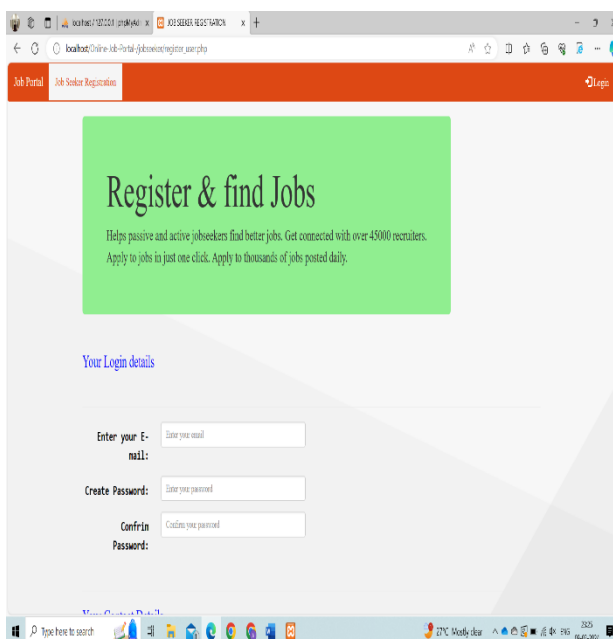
localhost / 127.0.0.1 / phpMyAdmin x
JOB SEEKER REGISTRATION x
+

localhost/Online-Job-Portal-/jobseeker/register_user.php

Job Portal
Job Seeker Registration
Login

Register & find Jobs

Helps passive and active jobseekers find better jobs. Get connected with over 45000 recruiters. Apply to jobs in just one click. Apply to thousands of jobs posted daily.

Your Login details

Enter your E-mail:
Enter your email

Create Password:
Enter your password

Confrin Password:
Confirm your password

Your Contact Details

Type here to search
27°C Mostly clear
ENG
23:25
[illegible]